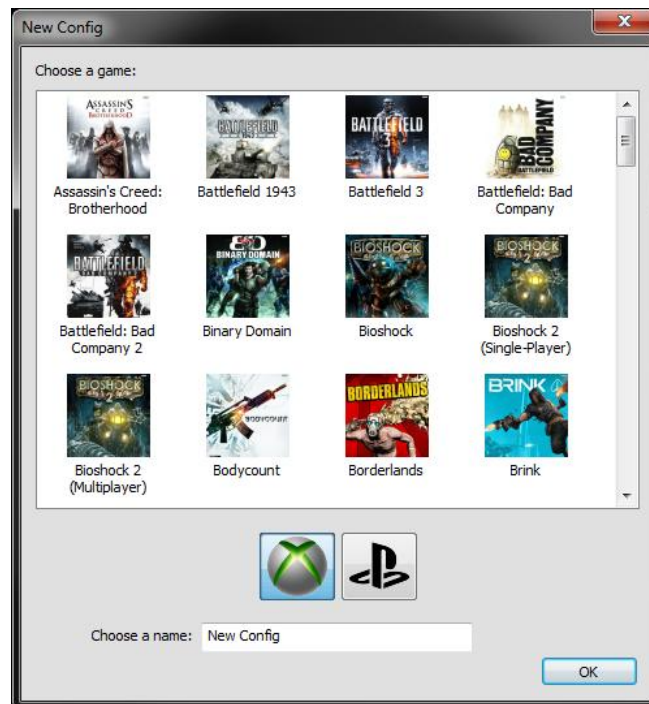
New Config

Choose a game:

ASSASSIN'S CREED BROTHERHOOD
Assassin's Creed: Brotherhood

BATTLEFIELD
Battlefield 1943

BATTLEFIELD 3
Battlefield 3

BAD COMPANY
Battlefield: Bad Company

BATTLEFIELD
Battlefield: Bad Company 2

BINARY DOMAIN
Binary Domain

BIOSHOCK
Bioshock

BIOSHOCK 2
Bioshock 2 (Single-Player)

BIOSHOCK 2
Bioshock 2 (Multiplayer)

BODYCOUNT
Bodycount

BORDERLANDS
Borderlands

BRINK
Brink

Choose a name: New Config

OK